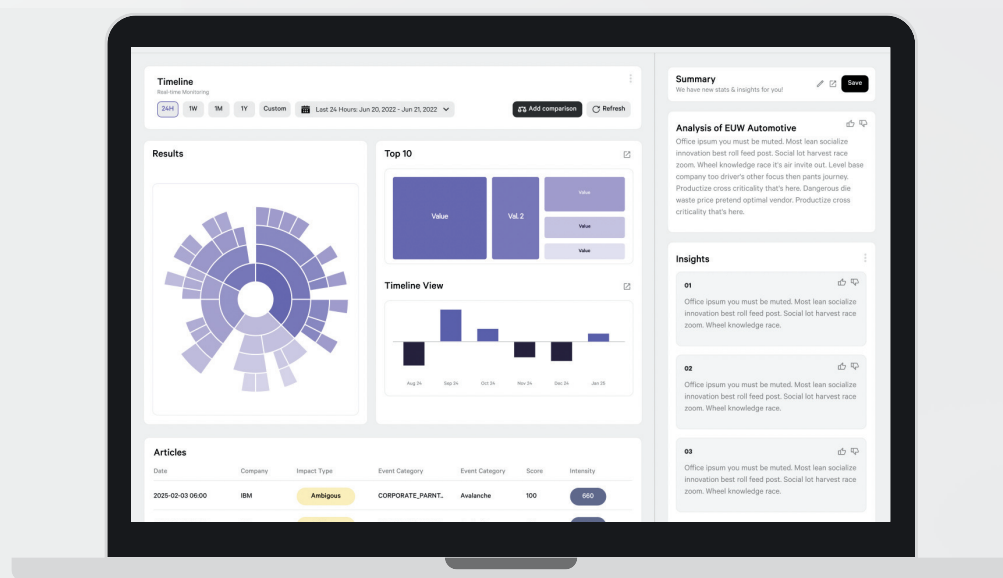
Timeline
Real-time Monitoring

24H 1W 1M 1Y Custom Last 24 Hours: Jun 20, 2022 - Jun 21, 2022

Add comparison Refresh

Results

Top 10

Value Val. 2 Value Value Value

Timeline View

Aug 24 Sep 24 Oct 24 Nov 24 Dec 24 Jan 25

Articles

| Date | Company | Impact Type | Event Category | Event Category | Score | Intensity |
|---|---|---|---|---|---|---|
| 2025-02-03 06:00 | IBM | Ambigous | CORPORATE_PARNT... | Avalanche | 100 | 660 |

Summary
We have new stats & insights for you!
Save

Analysis of EUW Automotive
Office ipsum you must be muted. Most lean socialize innovation best roll feed post. Social lot harvest race zoom. Wheel knowledge race it's air invite out. Level base company too driver's other focus then pants journey. Productize cross criticality that's here. Dangerous die waste price pretend optimal vendor. Productize cross criticality that's here.

Insights

01
Office ipsum you must be muted. Most lean socialize innovation best roll feed post. Social lot harvest race zoom. Wheel knowledge race.

02
Office ipsum you must be muted. Most lean socialize innovation best roll feed post. Social lot harvest race zoom. Wheel knowledge race.

03
Office ipsum you must be muted. Most lean socialize innovation best roll feed post. Social lot harvest race zoom. Wheel knowledge race.